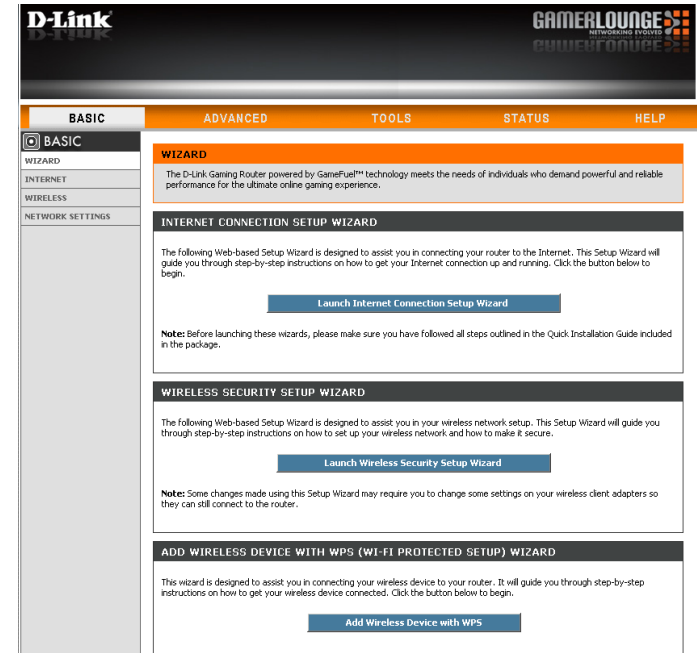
D-Link

GAMERLOUNGE
NETWORKING EVOLVED

BASIC | ADVANCED | TOOLS | STATUS | HELP

BASIC
WIZARD
INTERNET
WIRELESS
NETWORK SETTINGS

WIZARD

The D-Link Gaming Router powered by GameFuel™ technology meets the needs of individuals who demand powerful and reliable performance for the ultimate online gaming experience.

INTERNET CONNECTION SETUP WIZARD

The following Web-based Setup Wizard is designed to assist you in connecting your router to the Internet. This Setup Wizard will guide you through step-by-step instructions on how to get your Internet connection up and running. Click the button below to begin.

Launch Internet Connection Setup Wizard

Note: Before launching these wizards, please make sure you have followed all steps outlined in the Quick Installation Guide included in the package.

WIRELESS SECURITY SETUP WIZARD

The following Web-based Setup Wizard is designed to assist you in your wireless network setup. This Setup Wizard will guide you through step-by-step instructions on how to set up your wireless network and how to make it secure.

Launch Wireless Security Setup Wizard

Note: Some changes made using this Setup Wizard may require you to change some settings on your wireless client adapters so they can still connect to the router.

ADD WIRELESS DEVICE WITH WPS (WI-FI PROTECTED SETUP) WIZARD

This wizard is designed to assist you in connecting your wireless device to your router. It will guide you through step-by-step instructions on how to get your wireless device connected. Click the button below to begin.

Add Wireless Device with WPS